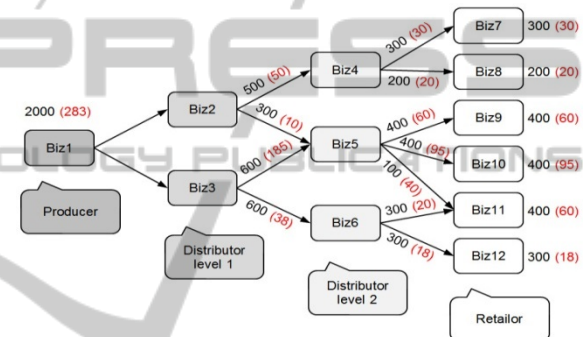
PRESS
LOGY PUBLICATIONS

2000 (283)
Biz1
Producer

Biz2
Biz3
Distributor level 1

500 (50)
300 (10)
600 (185)
600 (38)

Biz4
Biz5
Biz6
Distributor level 2

300 (30)
200 (20)
400 (60)
400 (95)
100 (40)
300 (20)
300 (18)

Biz7 300 (30)
Biz8 200 (20)
Biz9 400 (60)
Biz10 400 (95)
Biz11 400 (60)
Biz12 300 (18)
Retailor